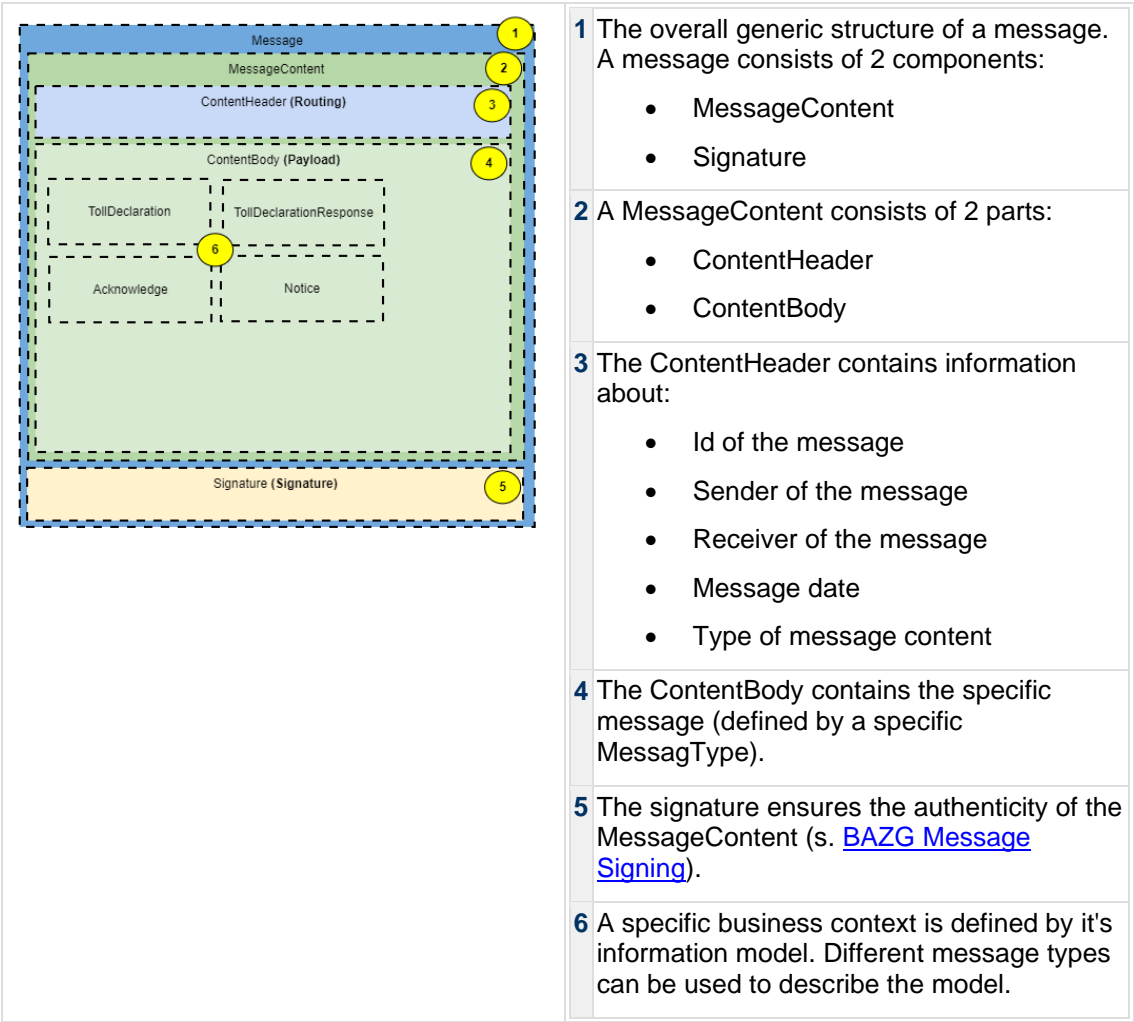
Message 1

MessageContent 2

ContentHeader **(Routing)** 3

ContentBody **(Payload)** 4

TollDeclaration

TollDeclarationResponse

6

Acknowledge

Notice

Signature **(Signature)** 5

| | |
|---|---|
| **1** | The overall generic structure of a message. A message consists of 2 components: • MessageContent • Signature |
| **2** | A MessageContent consists of 2 parts: • ContentHeader • ContentBody |
| **3** | The ContentHeader contains information about: • Id of the message • Sender of the message • Receiver of the message • Message date • Type of message content |
| **4** | The ContentBody contains the specific message (defined by a specific MessagType). |
| **5** | The signature ensures the authenticity of the MessageContent (s. BAZG Message Signing). |
| **6** | A specific business context is defined by it's information model. Different message types can be used to describe the model. |